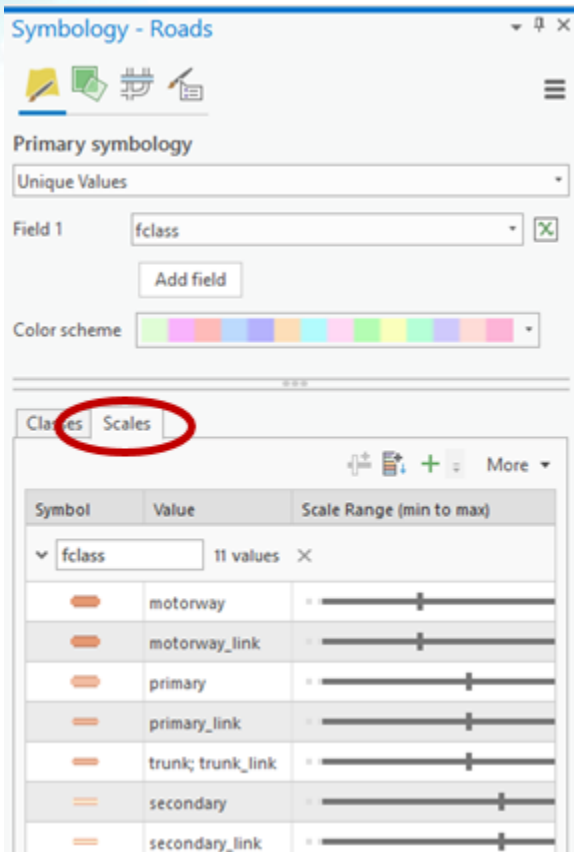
Symbology - Roads

Primary symbology

Unique Values

Field 1 fclass

Add field

Color scheme

Classes Scales

More

| Symbol | Value | Scale Range (min to max) |
|---|---|---|
| fclass | 11 values | |
| | motorway | |
| | motorway_link | |
| | primary | |
| | primary_link | |
| | trunk; trunk_link | |
| | secondary | |
| | secondary_link | |